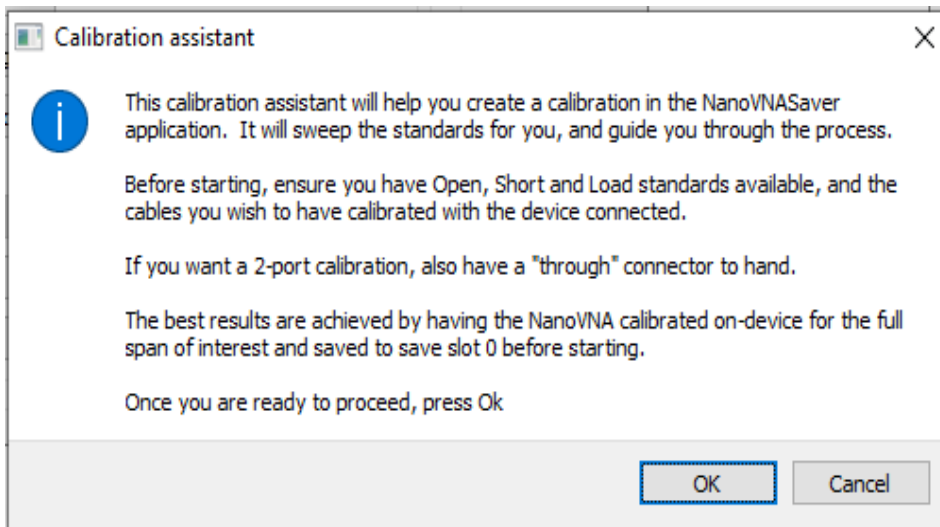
Calibration assistant

×

This calibration assistant will help you create a calibration in the NanoVNASaver application.  It will sweep the standards for you, and guide you through the process.

Before starting, ensure you have Open, Short and Load standards available, and the cables you wish to have calibrated with the device connected.

If you want a 2-port calibration, also have a "through" connector to hand.

The best results are achieved by having the NanoVNA calibrated on-device for the full span of interest and saved to save slot 0 before starting.

Once you are ready to proceed, press Ok

OK

Cancel